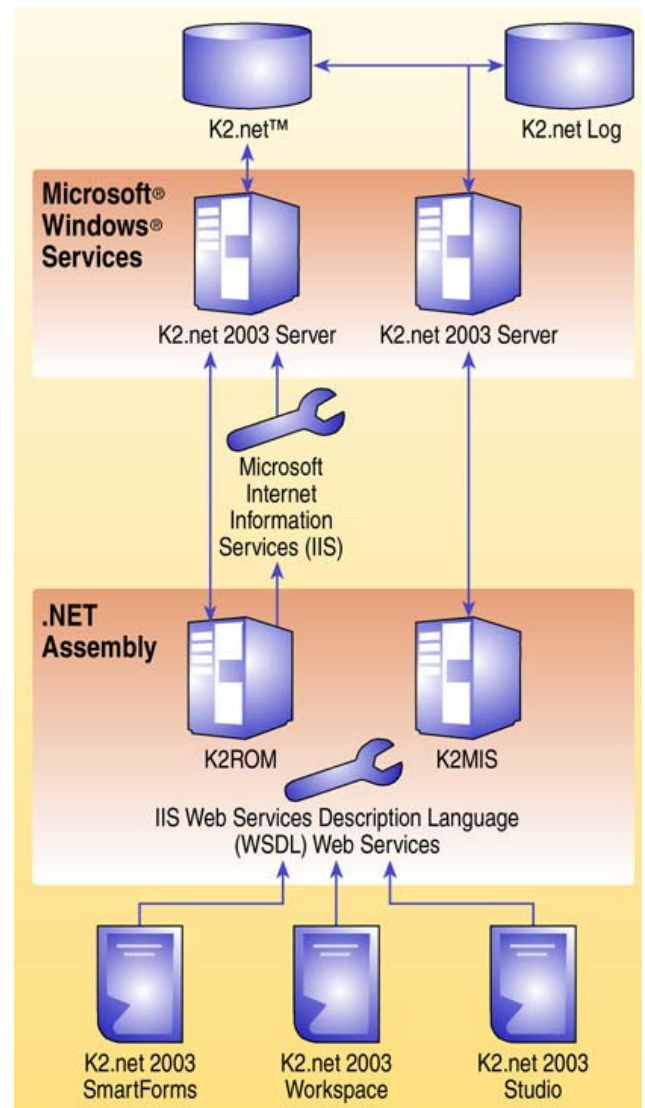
K2.net™

K2.net Log

Microsoft® Windows® Services

K2.net 2003 Server

K2.net 2003 Server

Microsoft Internet Information Services (IIS)

.NET Assembly

K2ROM

K2MIS

IIS Web Services Description Language (WSDL) Web Services

K2.net 2003 SmartForms

K2.net 2003 Workspace

K2.net 2003 Studio